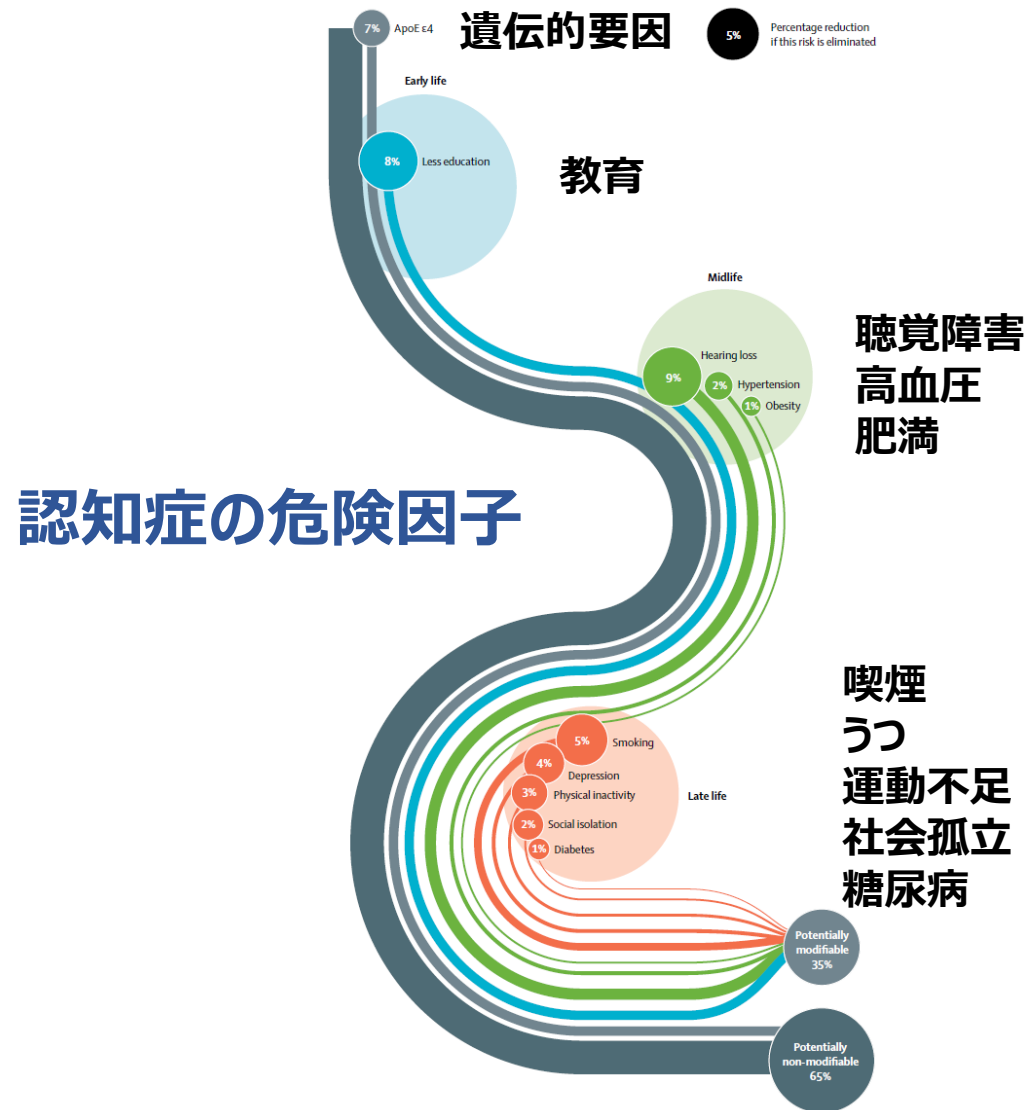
7% ApoE ε4

遺伝的要因

5% Percentage reduction if this risk is eliminated

Early life

8% Less education

教育

Midlife

9% Hearing loss

2% Hypertension

1% Obesity

聴覚障害
高血圧
肥満

認知症の危険因子

喫煙
うつ
運動不足
社会孤立
糖尿病

5% Smoking

4% Depression

3% Physical inactivity

2% Social isolation

1% Diabetes

Late life

Potentially modifiable 35%

Potentially non-modifiable 65%